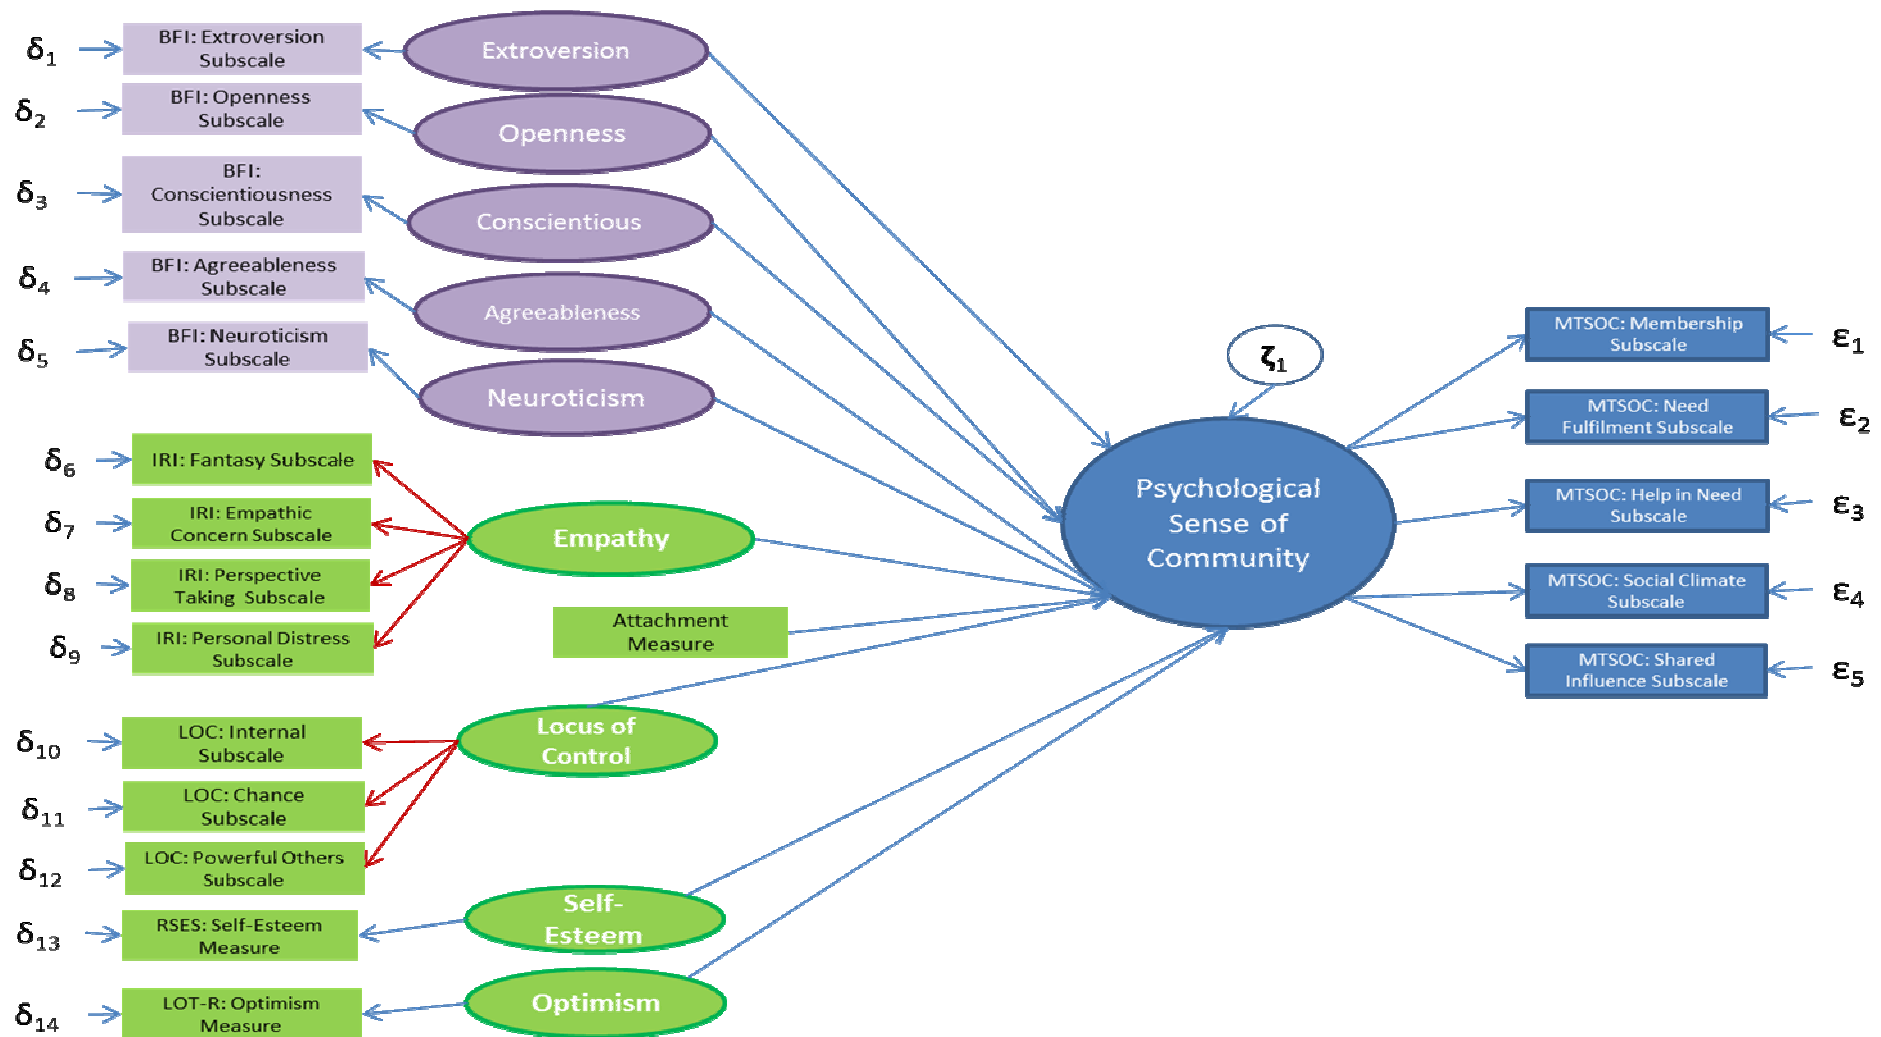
$\delta_1$ BFI: Extroversion Subscale

$\delta_2$ BFI: Openness Subscale

$\delta_3$ BFI: Conscientiousness Subscale

$\delta_4$ BFI: Agreeableness Subscale

$\delta_5$ BFI: Neuroticism Subscale

Extroversion

Openness

Conscientious

Agreeableness

Neuroticism

$\delta_6$ IRI: Fantasy Subscale

$\delta_7$ IRI: Empathic Concern Subscale

$\delta_8$ IRI: Perspective Taking Subscale

$\delta_9$ IRI: Personal Distress Subscale

Empathy

Attachment Measure

$\delta_{10}$ LOC: Internal Subscale

$\delta_{11}$ LOC: Chance Subscale

$\delta_{12}$ LOC: Powerful Others Subscale

Locus of Control

$\delta_{13}$ RSES: Self-Esteem Measure

Self-Esteem

$\delta_{14}$ LOT-R: Optimism Measure

Optimism

$\zeta_1$

Psychological Sense of Community

MTSOC: Membership Subscale $\varepsilon_1$

MTSOC: Need Fulfilment Subscale $\varepsilon_2$

MTSOC: Help in Need Subscale $\varepsilon_3$

MTSOC: Social Climate Subscale $\varepsilon_4$

MTSOC: Shared Influence Subscale $\varepsilon_5$